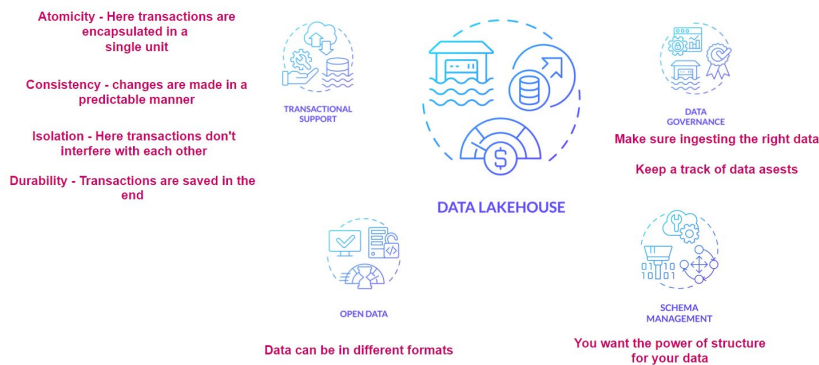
Atomicity - Here transactions are encapsulated in a single unit

Consistency - changes are made in a predictable manner

Isolation - Here transactions don't interfere with each other

Durability - Transactions are saved in the end

TRANSACTIONAL SUPPORT

DATA LAKEHOUSE

DATA GOVERNANCE

Make sure ingesting the right data

Keep a track of data asests

OPEN DATA

Data can be in different formats

SCHEMA MANAGEMENT

You want the power of structure for your data